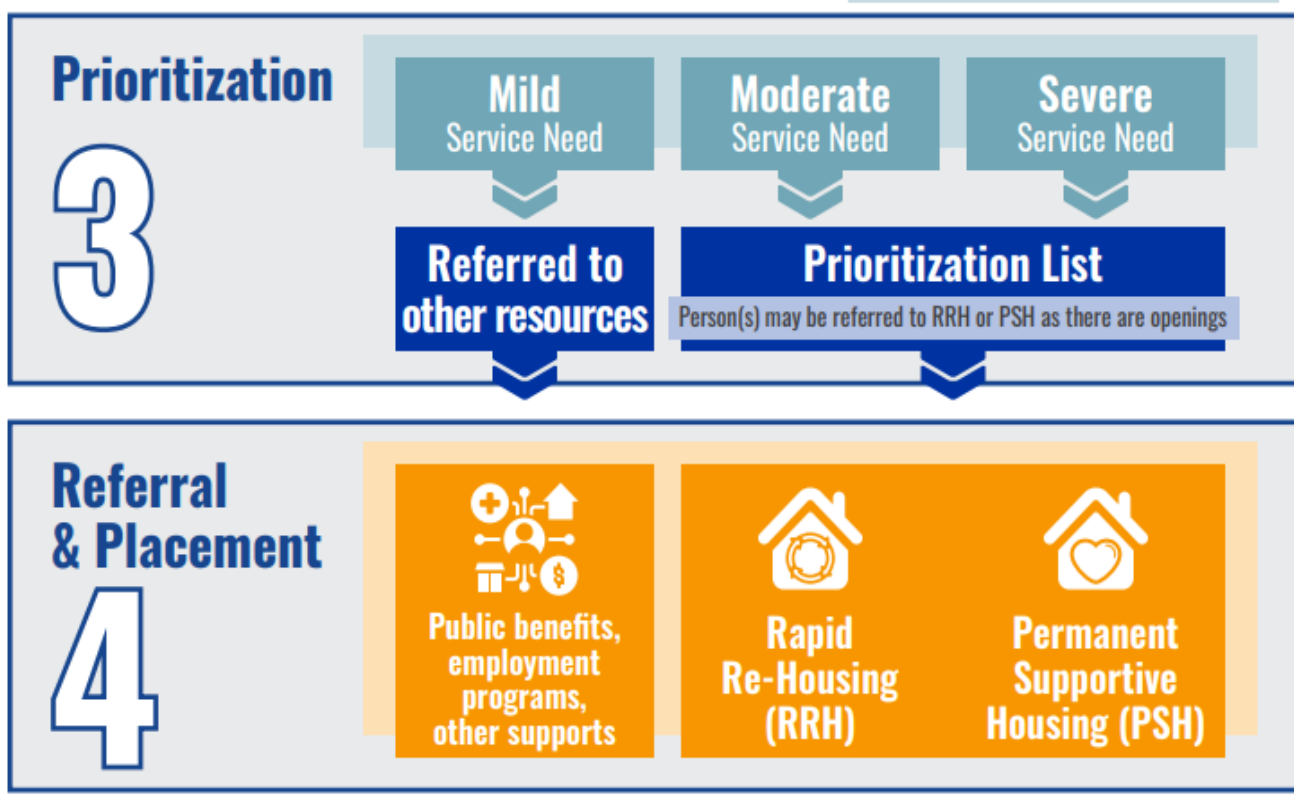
Prioritization

3

Mild
Service Need

Moderate
Service Need

Severe
Service Need

Referred to other resources

Prioritization List

Person(s) may be referred to RRH or PSH as there are openings

Referral & Placement

4

Public benefits, employment programs, other supports

Rapid Re-Housing (RRH)

Permanent Supportive Housing (PSH)